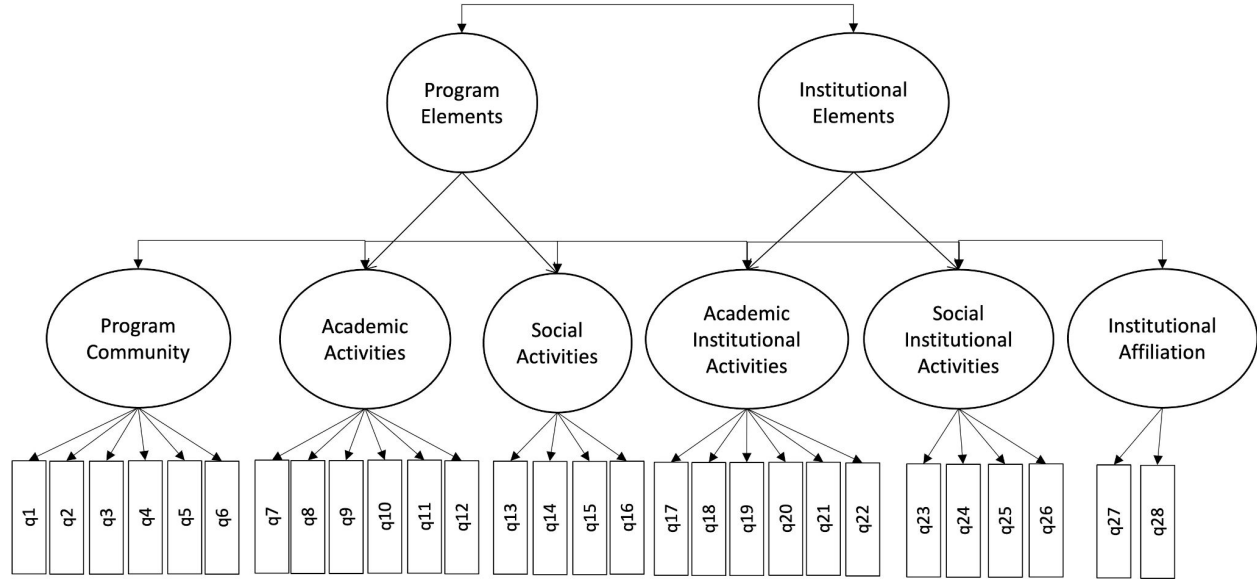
Program Elements

Institutional Elements

Program Community

Academic Activities

Social Activities

Academic Institutional Activities

Social Institutional Activities

Institutional Affiliation

q1
q2
q3
q4
q5
q6
q7
q8
q9
q10
q11
q12
q13
q14
q15
q16
q17
q18
q19
q20
q21
q22
q23
q24
q25
q26
q27
q28